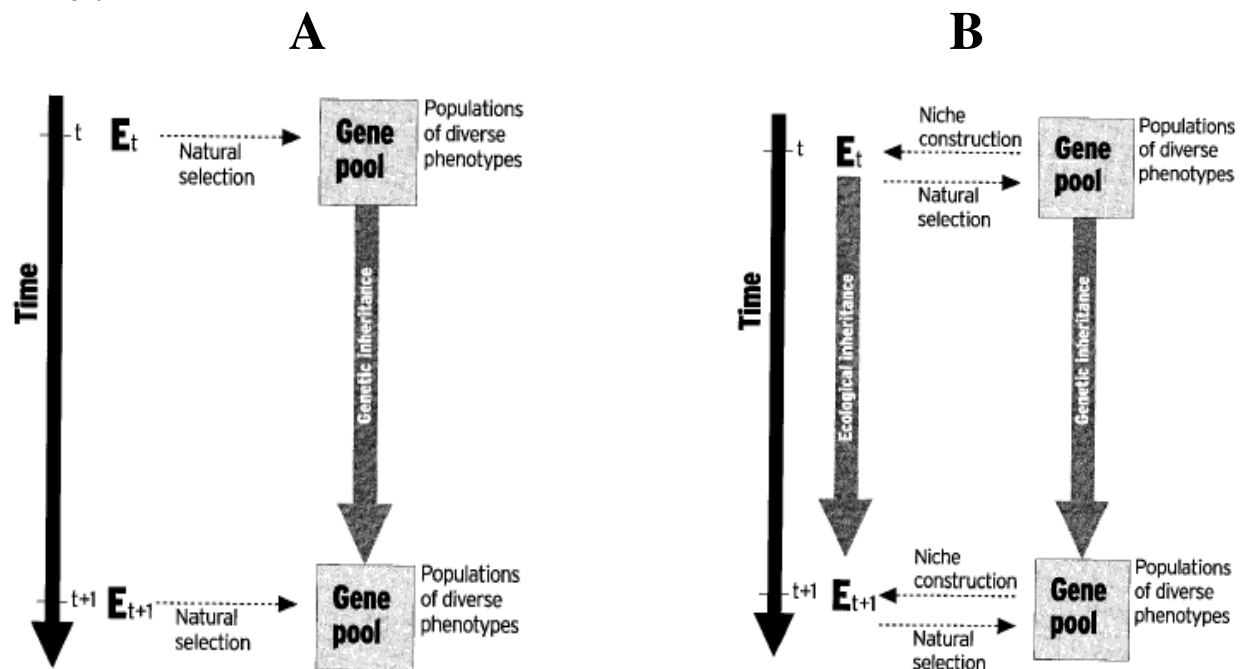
A

B

Time

t

$E_t$

Natural selection

Gene pool

Populations of diverse phenotypes

Genetic inheritance

t+1

$E_{t+1}$

Natural selection

Gene pool

Populations of diverse phenotypes

Time

t

$E_t$

Niche construction

Natural selection

Gene pool

Populations of diverse phenotypes

Ecological inheritance

Genetic inheritance

t+1

$E_{t+1}$

Niche construction

Natural selection

Gene pool

Populations of diverse phenotypes